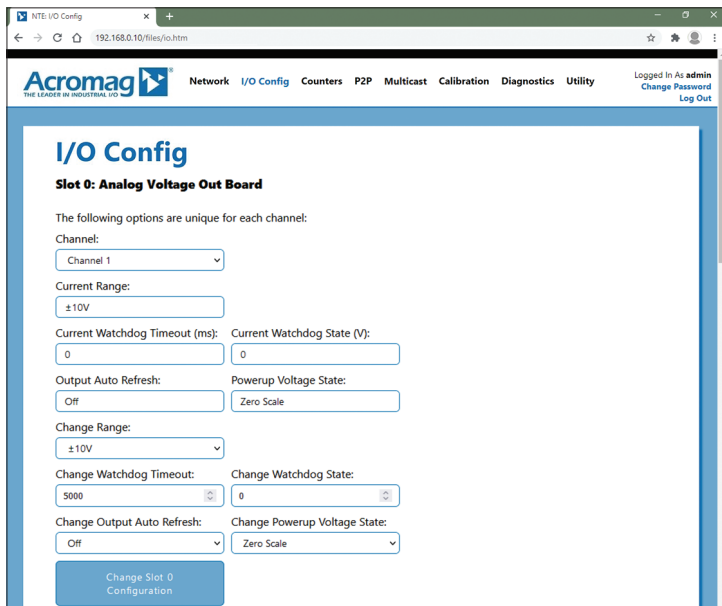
NTE: I/O Config ×
+
192.168.0.10/files/io.htm

Acromag
THE LEADER IN INDUSTRIAL I/O

Network I/O Config Counters P2P Multicast Calibration Diagnostics Utility

Logged In As admin
Change Password
Log Out

I/O Config

Slot 0: Analog Voltage Out Board

The following options are unique for each channel:

Channel:
Channel 1

Current Range:
±10V

Current Watchdog Timeout (ms):
0

Current Watchdog State (V):
0

Output Auto Refresh:
Off

Powerup Voltage State:
Zero Scale

Change Range:
±10V

Change Watchdog Timeout:
5000

Change Watchdog State:
0

Change Output Auto Refresh:
Off

Change Powerup Voltage State:
Zero Scale

Change Slot 0 Configuration